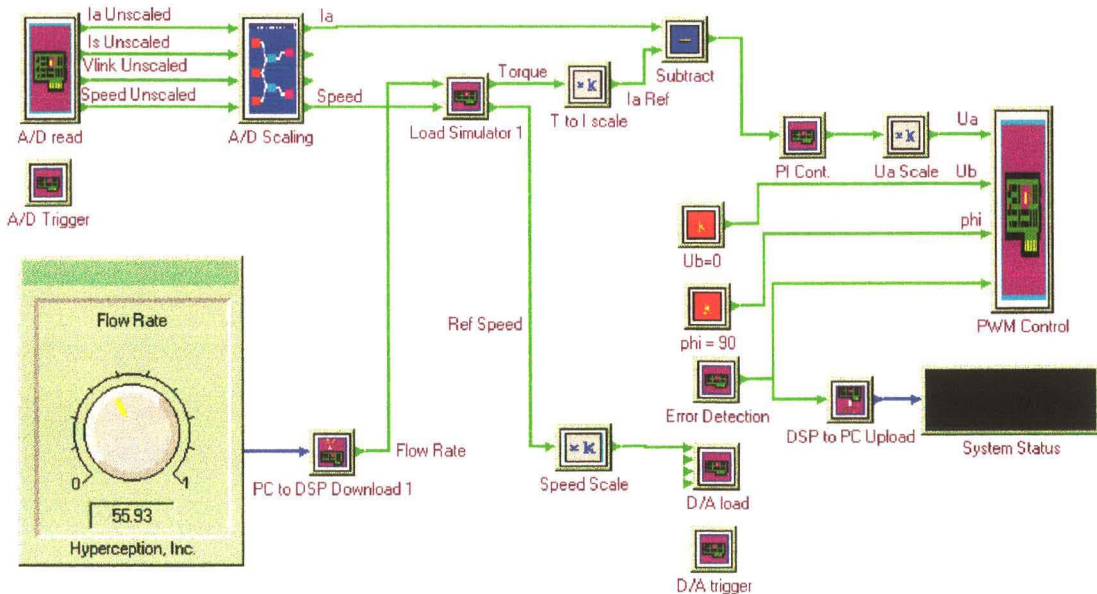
Ia Unscaled
Is Unscaled
Vlink Unscaled
Speed Unscaled
A/D read
A/D Scaling
Ia
Speed
A/D Trigger
Torque
Load Simulator 1
T to I scale
Ia Ref
Subtract
PI Cont.
Ua Scale
Ua
Ub
phi
PWM Control
Ub=0
phi = 90
Error Detection
DSP to PC Upload
System Status
Ref Speed
Speed Scale
D/A load
D/A trigger
Flow Rate
PC to DSP Download 1
Flow Rate
0
1
55.93
Hyperception, Inc.